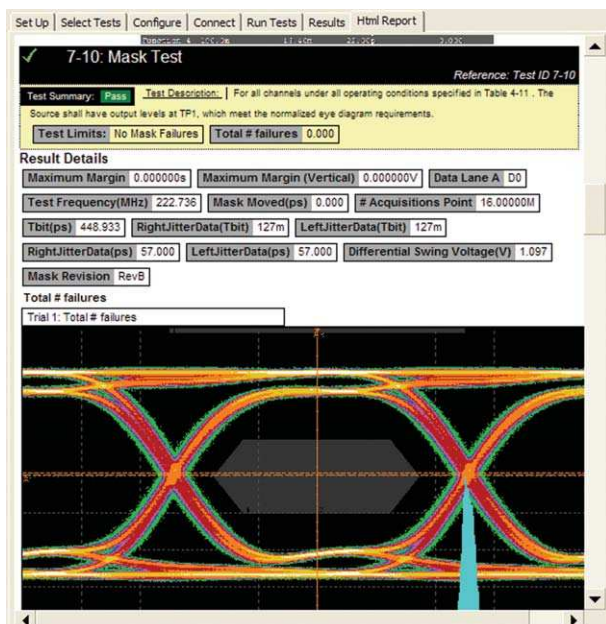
Set Up | Select Tests | Configure | Connect | Run Tests | Results | Html Report

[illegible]

✓ 7-10: Mask Test

Reference: Test ID 7-10

Test Summary: Pass | Test Description: | For all channels under all operating conditions specified in Table 4-11 . The Source shall have output levels at TP1, which meet the normalized eye diagram requirements.

Test Limits: No Mask Failures | Total # failures 0.000

Result Details

| Maximum Margin | 0.000000s | Maximum Margin (Vertical) | 0.000000V | Data Lane A | D0 |
|---|---|---|---|---|---|
| Test Frequency(MHz) | 222.736 | Mask Moved(ps) | 0.000 | # Acquisitions Point | 16.00000M |
| Tbit(ps) | 448.933 | RightJitterData(Tbit) | 127m | LeftJitterData(Tbit) | 127m |
| RightJitterData(ps) | 57.000 | LeftJitterData(ps) | 57.000 | Differential Swing Voltage(V) | 1.097 |
| Mask Revision | RevB | | | | |

Total # failures

Trial 1: Total # failures